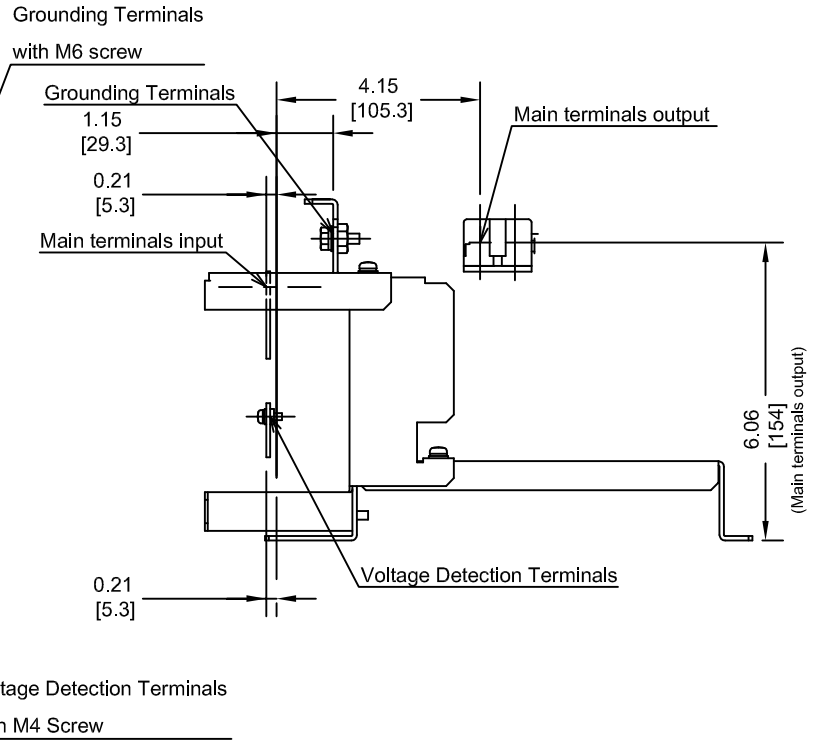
Grounding Terminals

with M6 screw

Grounding Terminals

1.15
[29.3]

4.15
[105.3]

Main terminals output

0.21
[5.3]

Main terminals input

6.06
[154]
(Main terminals output)

Voltage Detection Terminals

0.21
[5.3]

tage Detection Terminals

n M4 Screw